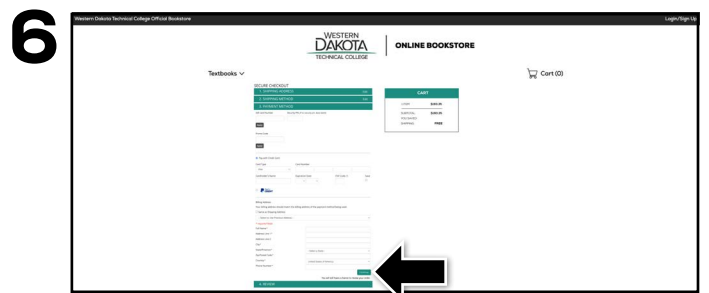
6

Western Dakota Technical College Official Bookstore

Login/Sign Up

WESTERN DAKOTA TECHNICAL COLLEGE

ONLINE BOOKSTORE

Textbooks

Cart (0)

SECURE CHECKOUT

1. SHIPPING ADDRESS

2. SHIPPING METHOD

3. PAYMENT METHOD

CART

SUBTOTAL

SHIPPING

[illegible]

4. REVIEW